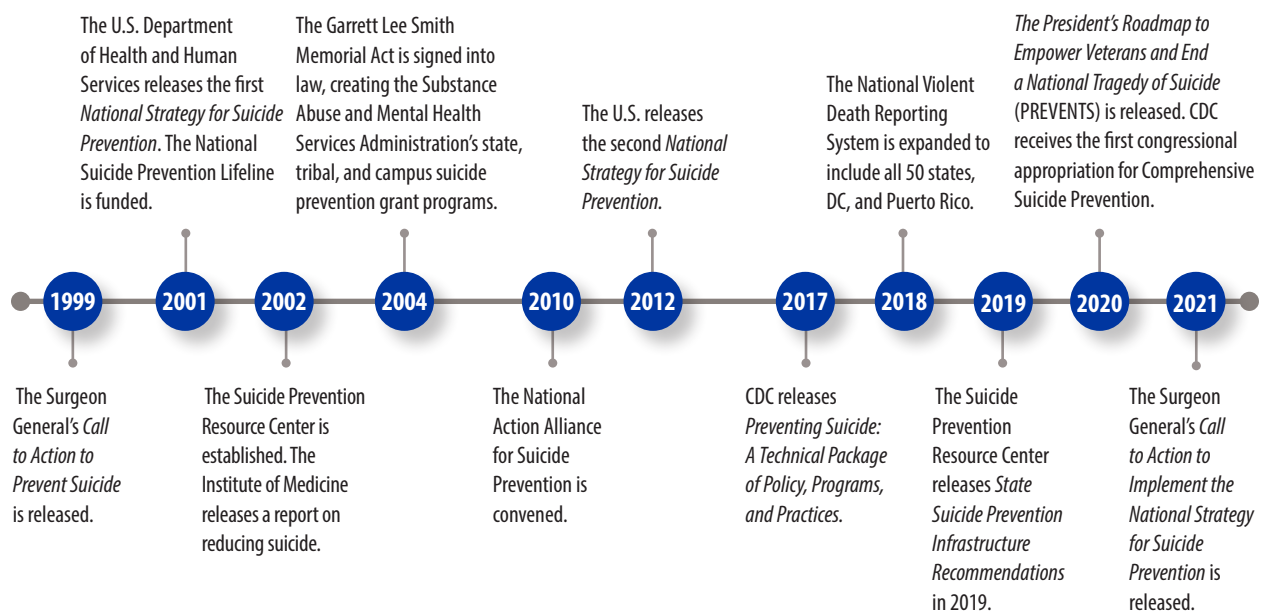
1999

The Surgeon General's *Call to Action to Prevent Suicide* is released.

2001

The U.S. Department of Health and Human Services releases the first *National Strategy for Suicide Prevention*. The National Suicide Prevention Lifeline is funded.

2002

The Suicide Prevention Resource Center is established. The Institute of Medicine releases a report on reducing suicide.

2004

The Garrett Lee Smith Memorial Act is signed into law, creating the Substance Abuse and Mental Health Services Administration's state, tribal, and campus suicide prevention grant programs.

2010

The National Action Alliance for Suicide Prevention is convened.

2012

The U.S. releases the second *National Strategy for Suicide Prevention.*

2017

CDC releases *Preventing Suicide: A Technical Package of Policy, Programs, and Practices.*

2018

The National Violent Death Reporting System is expanded to include all 50 states, DC, and Puerto Rico.

2019

The Suicide Prevention Resource Center releases *State Suicide Prevention Infrastructure Recommendations* in 2019.

2020

*The President's Roadmap to Empower Veterans and End a National Tragedy of Suicide* (PREVENTS) is released. CDC receives the first congressional appropriation for Comprehensive Suicide Prevention.

2021

The Surgeon General's *Call to Action to Implement the National Strategy for Suicide Prevention* is released.